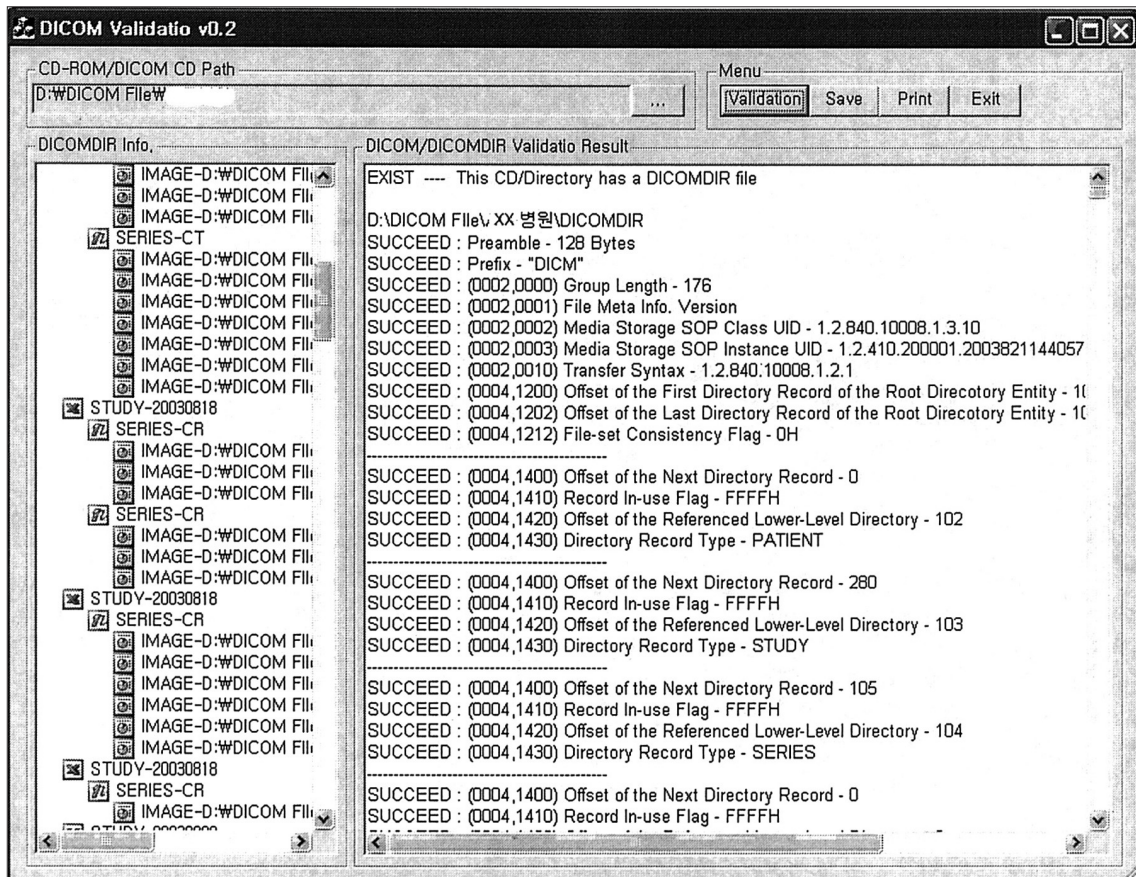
DICOM Validatio v0.2

CD-ROM/DICOM CD Path
D:₩DICOM File₩
...

Menu
Validation Save Print Exit

DICOMDIR Info.
IMAGE-D:₩DICOM Fil
IMAGE-D:₩DICOM Fil
IMAGE-D:₩DICOM Fil
SERIES-CT
IMAGE-D:₩DICOM Fil
IMAGE-D:₩DICOM Fil
IMAGE-D:₩DICOM Fil
IMAGE-D:₩DICOM Fil
IMAGE-D:₩DICOM Fil
IMAGE-D:₩DICOM Fil
IMAGE-D:₩DICOM Fil
STUDY-20030818
SERIES-CR
IMAGE-D:₩DICOM Fil
IMAGE-D:₩DICOM Fil
IMAGE-D:₩DICOM Fil
SERIES-CR
IMAGE-D:₩DICOM Fil
IMAGE-D:₩DICOM Fil
IMAGE-D:₩DICOM Fil
STUDY-20030818
SERIES-CR
IMAGE-D:₩DICOM Fil
IMAGE-D:₩DICOM Fil
IMAGE-D:₩DICOM Fil
IMAGE-D:₩DICOM Fil
IMAGE-D:₩DICOM Fil
IMAGE-D:₩DICOM Fil
STUDY-20030818
SERIES-CR
IMAGE-D:₩DICOM Fil
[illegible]

DICOM/DICOMDIR Validatio Result
EXIST ---- This CD/Directory has a DICOMDIR file

D:\DICOM File\ XX 병원\DICOMDIR
SUCCEED : Preamble - 128 Bytes
SUCCEED : Prefix - "DICM"
SUCCEED : (0002,0000) Group Length - 176
SUCCEED : (0002,0001) File Meta Info. Version
SUCCEED : (0002,0002) Media Storage SOP Class UID - 1.2.840.10008.1.3.10
SUCCEED : (0002,0003) Media Storage SOP Instance UID - 1.2.410.200001.2003821144057
SUCCEED : (0002,0010) Transfer Syntax - 1.2.840.10008.1.2.1
SUCCEED : (0004,1200) Offset of the First Directory Record of the Root Direcotory Entity - 1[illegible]
SUCCEED : (0004,1202) Offset of the Last Directory Record of the Root Direcotory Entity - 1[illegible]
SUCCEED : (0004,1212) File-set Consistency Flag - 0H
--------------------------------
SUCCEED : (0004,1400) Offset of the Next Directory Record - 0
SUCCEED : (0004,1410) Record In-use Flag - FFFFH
SUCCEED : (0004,1420) Offset of the Referenced Lower-Level Directory - 102
SUCCEED : (0004,1430) Directory Record Type - PATIENT
--------------------------------
SUCCEED : (0004,1400) Offset of the Next Directory Record - 280
SUCCEED : (0004,1410) Record In-use Flag - FFFFH
SUCCEED : (0004,1420) Offset of the Referenced Lower-Level Directory - 103
SUCCEED : (0004,1430) Directory Record Type - STUDY
--------------------------------
SUCCEED : (0004,1400) Offset of the Next Directory Record - 105
SUCCEED : (0004,1410) Record In-use Flag - FFFFH
SUCCEED : (0004,1420) Offset of the Referenced Lower-Level Directory - 104
SUCCEED : (0004,1430) Directory Record Type - SERIES
--------------------------------
SUCCEED : (0004,1400) Offset of the Next Directory Record - 0
SUCCEED : (0004,1410) Record In-use Flag - FFFFH
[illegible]